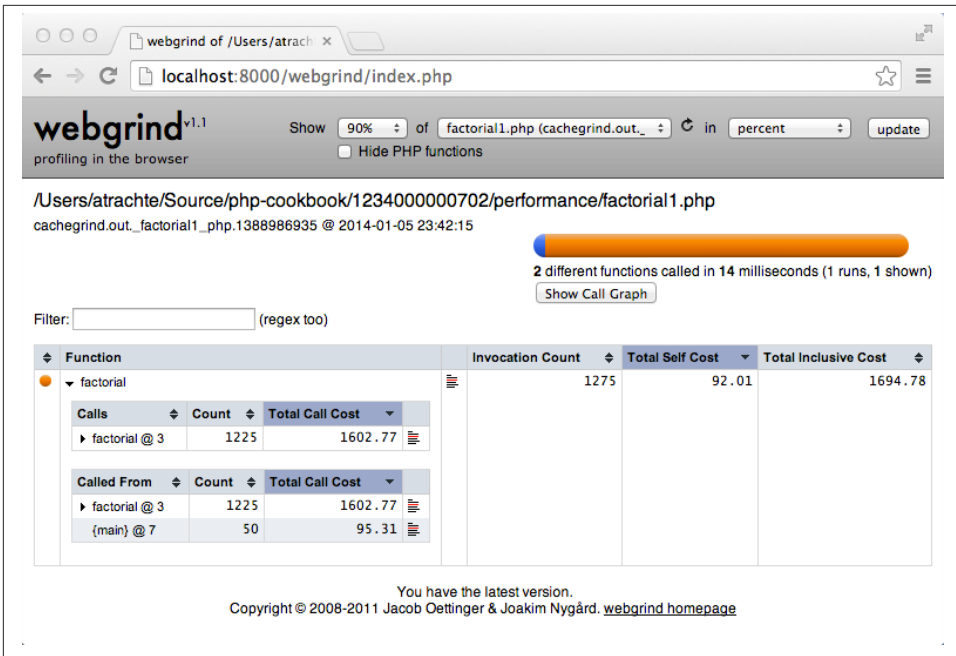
webgrind of /Users/atrach

localhost:8000/webgrind/index.php

webgrind$^{v1.1}$
profiling in the browser

Show 90% of factorial1.php (cachegrind.out._ in percent update
Hide PHP functions

/Users/atrachte/Source/php-cookbook/1234000000702/performance/factorial1.php
cachegrind.out._factorial1_php.1388986935 @ 2014-01-05 23:42:15

**2** different functions called in **14** milliseconds (1 runs, **1** shown)
Show Call Graph

Filter: (regex too)

| | Function | | Invocation Count | Total Self Cost | Total Inclusive Cost |
|---|---|---|---|---|---|
| | factorial | | 1275 | 92.01 | 1694.78 |

| Calls | Count | Total Call Cost |
|---|---|---|
| factorial @ 3 | 1225 | 1602.77 |

| Called From | Count | Total Call Cost |
|---|---|---|
| factorial @ 3 | 1225 | 1602.77 |
| {main} @ 7 | 50 | 95.31 |

You have the latest version.
Copyright © 2008-2011 Jacob Oettinger & Joakim Nygård. webgrind homepage